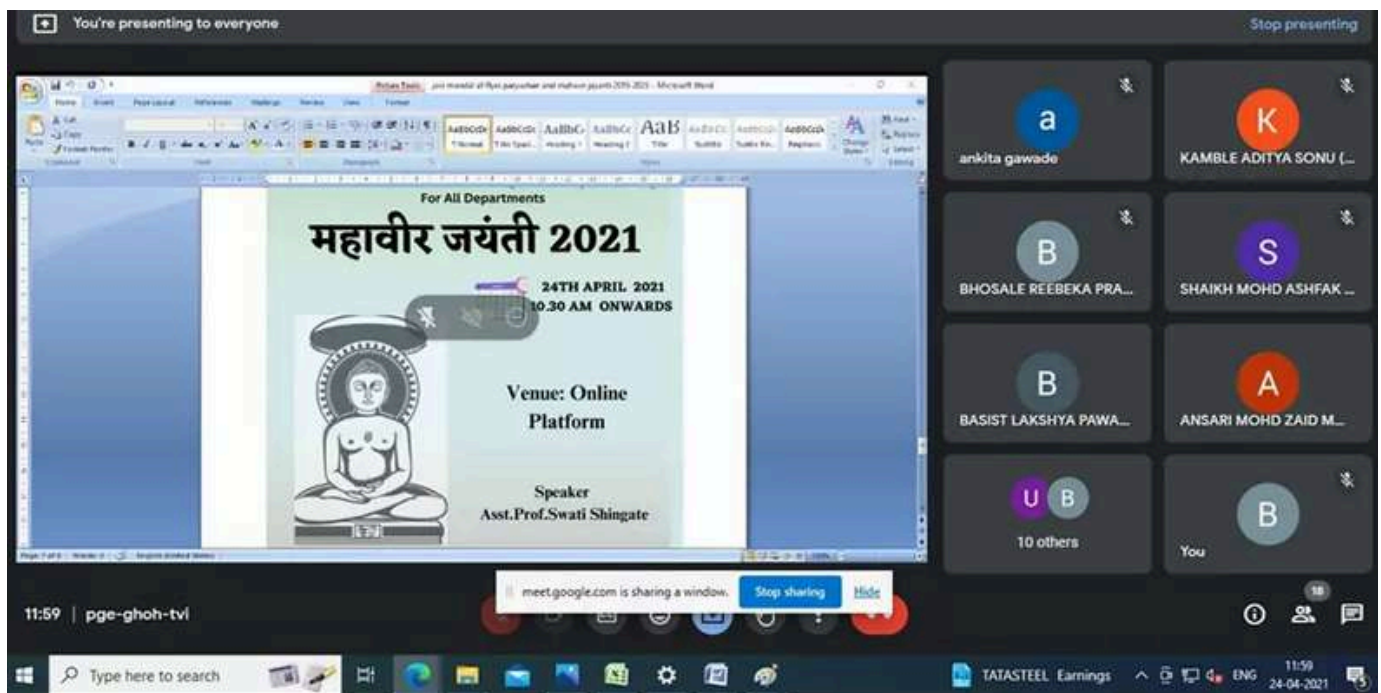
You're presenting to everyone

Stop presenting

For All Departments

महावीर जयंती 2021

24TH APRIL 2021
10.30 AM ONWARDS

Venue: Online Platform

Speaker
Asst.Prof.Swati Shingate

a
ankita gawade

K
KAMBLE ADITYA SONU (...

B
BHOSALE REEBEKA PRA...

S
SHAIKH MOHD ASHFAK ...

B
BASIST LAKSHYA PAWA...

A
ANSARI MOHD ZAID M...

U B
10 others

B
You

meet.google.com is sharing a window.

Stop sharing

Hide

11:59 | pge-ghoh-tvi

18

Type here to search

TATASTEEL Earnings

ENG

11:59
24-04-2021